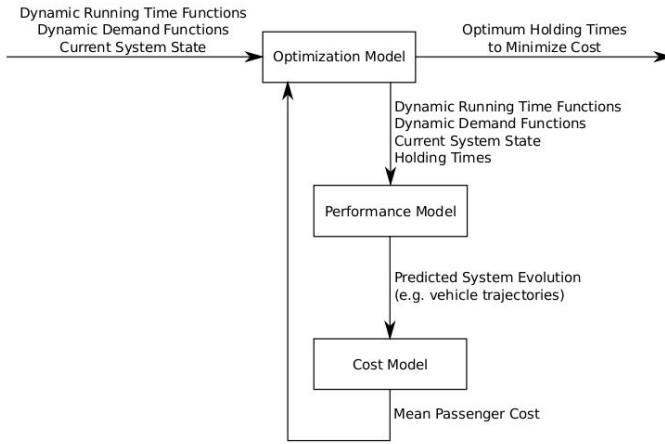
Dynamic Running Time Functions
Dynamic Demand Functions
Current System State

Optimization Model

Optimum Holding Times
to Minimize Cost

Dynamic Running Time Functions
Dynamic Demand Functions
Current System State
Holding Times

Performance Model

Predicted System Evolution
(e.g. vehicle trajectories)

Cost Model

Mean Passenger Cost